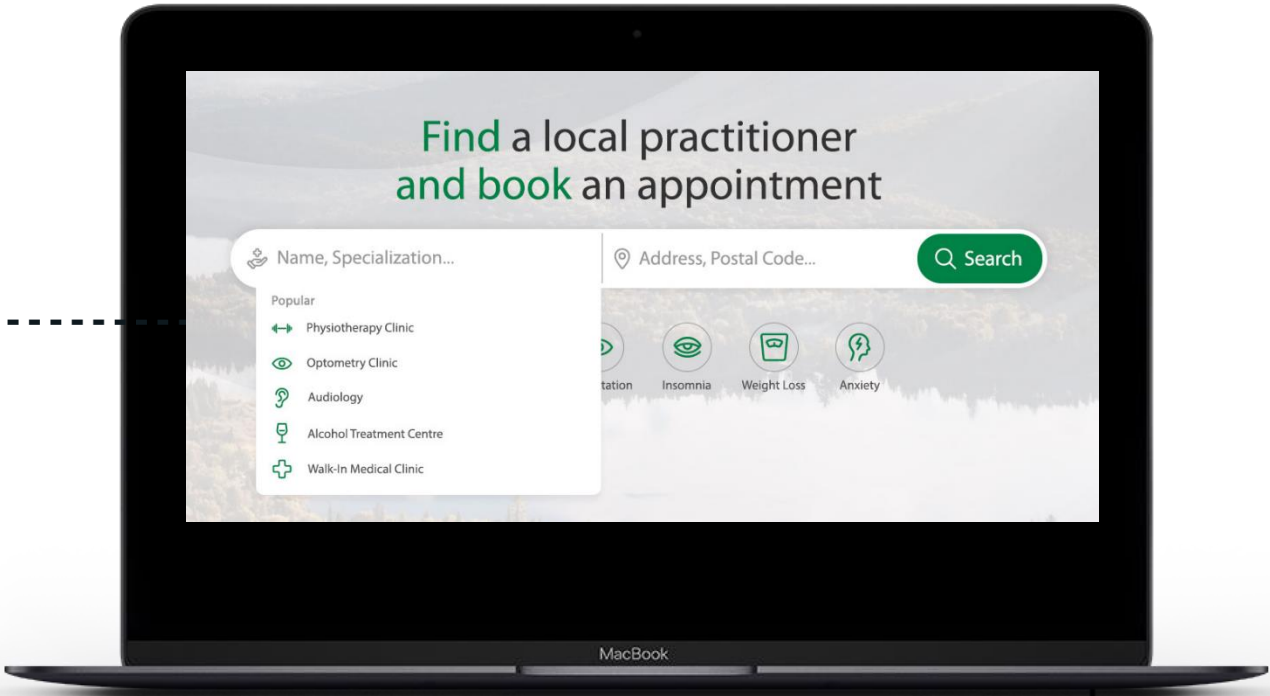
Find a local practitioner
and book an appointment

Name, Specialization...

Address, Postal Code...

Search

Popular

Physiotherapy Clinic

Optometry Clinic

Audiology

Alcohol Treatment Centre

Walk-In Medical Clinic

tation

Insomnia

Weight Loss

Anxiety

MacBook